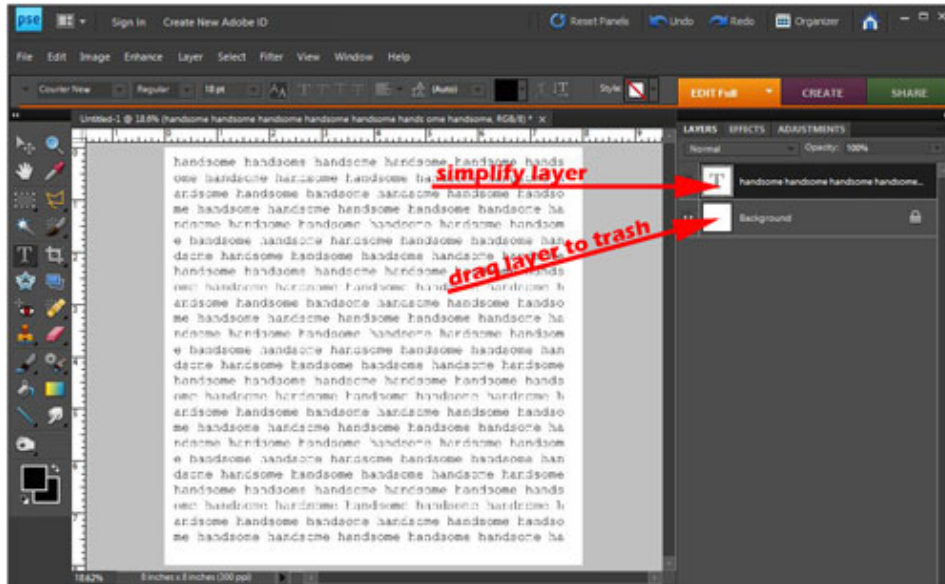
pse

Sign In Create New Adobe ID

Reset Panels Undo Redo Organizer

File Edit Image Enhance Layer Select Filter View Window Help

Courier New Regular 18 pt (Auto) Style

EDIT Full CREATE SHARE

Untitled-1 @ 18.6% (handsome handsome handsome handsome handsome hands ome handsome, RGB/8) * ×

LAYERS EFFECTS ADJUSTMENTS

Normal Opacity: 100%

handsome handsome handsome handsome...

Background

simplify layer

drag layer to trash

handsome handsome handsome handsome handsome hands
ome handsome handsome handsome handsome handsome h
andsome handsome handsome handsome handsome handso
me handsome handsome handsome handsome handsome ha
ndsome handsome handsome handsome handsome handsom
e handsome handsome handsome handsome handsome han
dsome handsome handsome handsome handsome handsome
handsome handsome handsome handsome handsome hands
ome handsome handsome handsome handsome handsome h
andsome handsome handsome handsome handsome handso
me handsome handsome handsome handsome handsome ha
ndsome handsome handsome handsome handsome handsom
e handsome handsome handsome handsome handsome han
dsome handsome handsome handsome handsome handsome
handsome handsome handsome handsome handsome hands
ome handsome handsome handsome handsome handsome h
andsome handsome handsome handsome handsome handso
me handsome handsome handsome handsome handsome ha
ndsome handsome handsome handsome handsome handsom
e handsome handsome handsome handsome handsome han
dsome handsome handsome handsome handsome handsome
handsome handsome handsome handsome handsome hands
ome handsome handsome handsome handsome handsome h
andsome handsome handsome handsome handsome handso
me handsome handsome handsome handsome handsome ha

18.62% 8 inches x 8 inches (200 ppi)